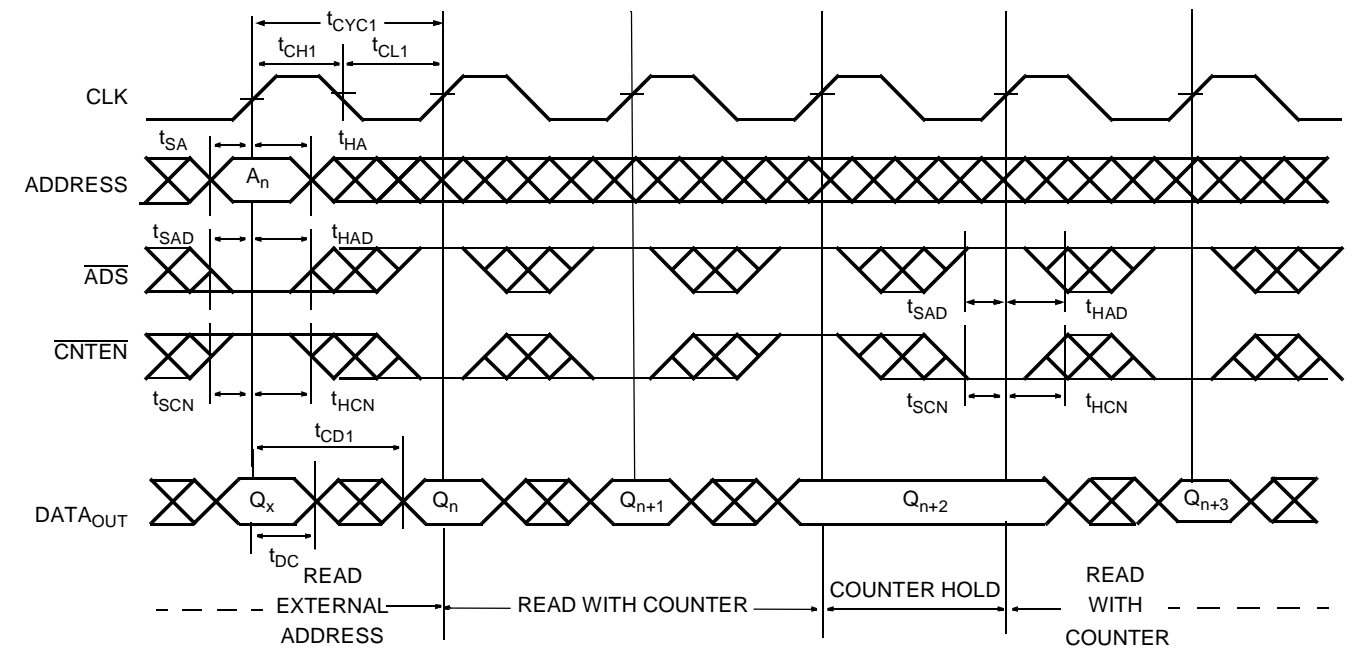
$t_{CYC1}$

$t_{CH1}$ $t_{CL1}$

CLK

$t_{SA}$ $t_{HA}$

ADDRESS $A_n$

$t_{SAD}$ $t_{HAD}$

$\overline{ADS}$

$t_{SAD}$ $t_{HAD}$

$\overline{CNTEN}$

$t_{SCN}$ $t_{HCN}$

$t_{SCN}$ $t_{HCN}$

$t_{CD1}$

$DATA_{OUT}$ $Q_x$ $Q_n$ $Q_{n+1}$ $Q_{n+2}$ $Q_{n+3}$

$t_{DC}$

READ EXTERNAL ADDRESS

READ WITH COUNTER

COUNTER HOLD

READ WITH COUNTER